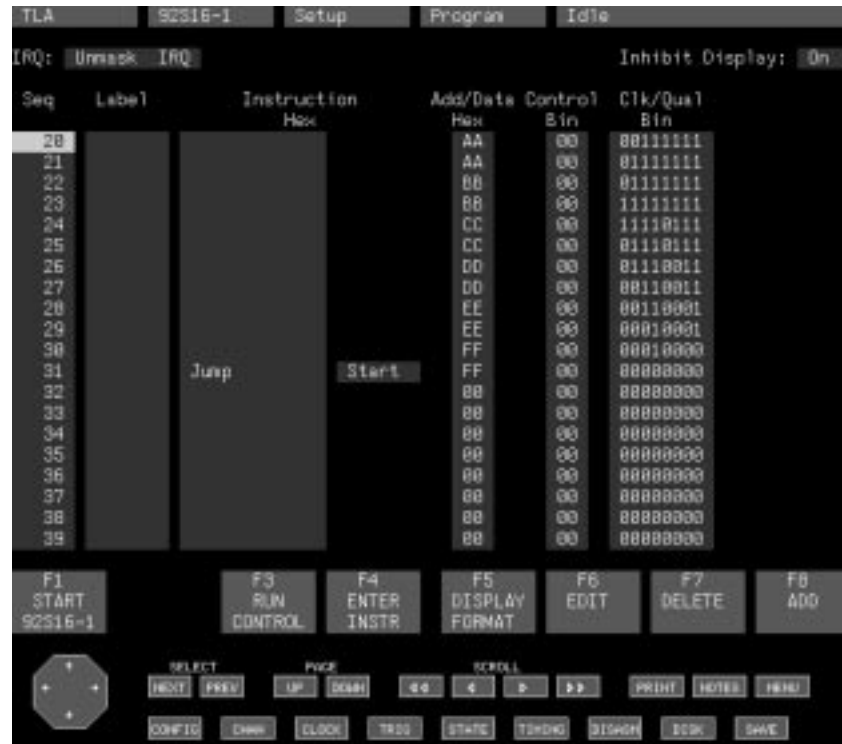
TLA 92S16-1 Setup Program Idle

IRQ: Unmask IRQ Inhibit Display: On

| Seq | Label | Instruction Hex | | Add/Data Hex | Control Bin | Clk/Qual Bin |
|---|---|---|---|---|---|---|
| 20 | | | | AA | 00 | 00111111 |
| 21 | | | | AA | 00 | 01111111 |
| 22 | | | | BB | 00 | 01111111 |
| 23 | | | | BB | 00 | 11111111 |
| 24 | | | | CC | 00 | 11110111 |
| 25 | | | | CC | 00 | 01110111 |
| 26 | | | | DD | 00 | 01110011 |
| 27 | | | | DD | 00 | 00110011 |
| 28 | | | | EE | 00 | 00110001 |
| 29 | | | | EE | 00 | 00010001 |
| 30 | | | | FF | 00 | 00010000 |
| 31 | | Jump | Start | FF | 00 | 00000000 |
| 32 | | | | 00 | 00 | 00000000 |
| 33 | | | | 00 | 00 | 00000000 |
| 34 | | | | 00 | 00 | 00000000 |
| 35 | | | | 00 | 00 | 00000000 |
| 36 | | | | 00 | 00 | 00000000 |
| 37 | | | | 00 | 00 | 00000000 |
| 38 | | | | 00 | 00 | 00000000 |
| 39 | | | | 00 | 00 | 00000000 |

F1 START 92S16-1

F3 RUN CONTROL

F4 ENTER INSTR

F5 DISPLAY FORMAT

F6 EDIT

F7 DELETE

F8 ADD

SELECT NEXT PREV

PAGE UP DOWN

SCROLL

PRINT NOTES MENU

CONFIG CHAN CLOCK TRIG STATE TIMING DISASM DISK SAVE